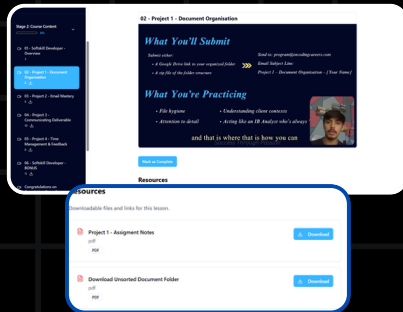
Stage 2 Course Content

0%

01 - Softskill Developer - Overview

02 - Project 1 - Document Organisation

03 - Project 2 - Email Mastery

04 - Project 3 - Communicating Deliverable

05 - Project 4 - Time Management & Feedback

06 - Softskill Developer - BONUS

Congratulations on

02 - Project 1 - Document Organisation

What You'll Submit

Submit either:

• A Google Drive link to your organized folder

• A zip file of the folder structure

Send to: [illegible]

Email Subject Line:

Project 1 – Document Organisation – [Your Name]

What You're Practicing

• File hygiene

• Attention to detail

• Understanding client contexts

• Acting like an IB Analyst who's always

and that is where that is how you can

Mark as Complete

Resources

Resources

Downloadable files and links for this lesson.

Project 1 - Assigment Notes

pdf

PDF

Download

Download Unsorted Document Folder

pdf

PDF

Download